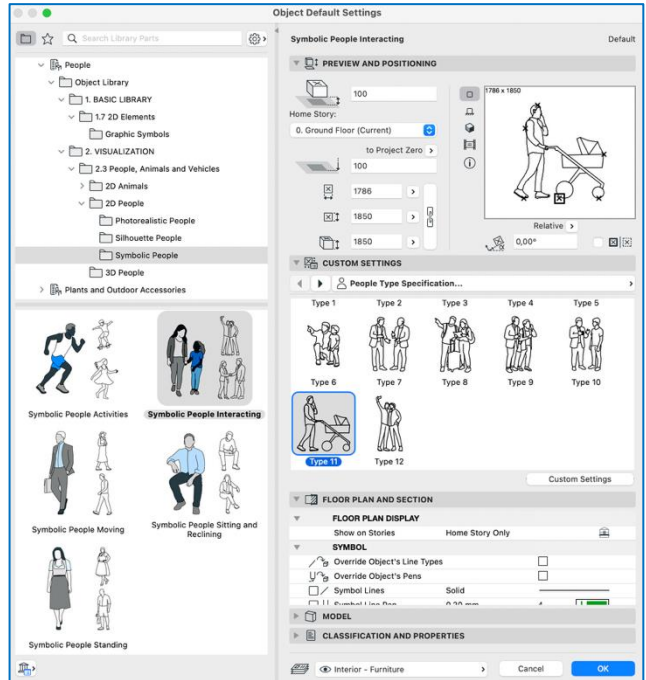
Object Default Settings

Search Library Parts

People
Object Library
1. BASIC LIBRARY
1.7 2D Elements
Graphic Symbols
2. VISUALIZATION
2.3 People, Animals and Vehicles
2D Animals
2D People
Photorealistic People
Silhouette People
Symbolic People
3D People
Plants and Outdoor Accessories

Symbolic People Activities
Symbolic People Interacting
Symbolic People Moving
Symbolic People Sitting and Reclining
Symbolic People Standing

Symbolic People Interacting
Default

PREVIEW AND POSITIONING
100
Home Story:
0. Ground Floor (Current)
to Project Zero
100
1786
1850
1850
1786 x 1850
Relative
0,00°

CUSTOM SETTINGS
People Type Specification...
Type 1
Type 2
Type 3
Type 4
Type 5
Type 6
Type 7
Type 8
Type 9
Type 10
Type 11
Type 12
Custom Settings

FLOOR PLAN AND SECTION
FLOOR PLAN DISPLAY
Show on Stories
Home Story Only
SYMBOL
Override Object's Line Types
Override Object's Pens
Symbol Lines
Solid
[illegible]
MODEL
CLASSIFICATION AND PROPERTIES

Interior - Furniture
Cancel
OK